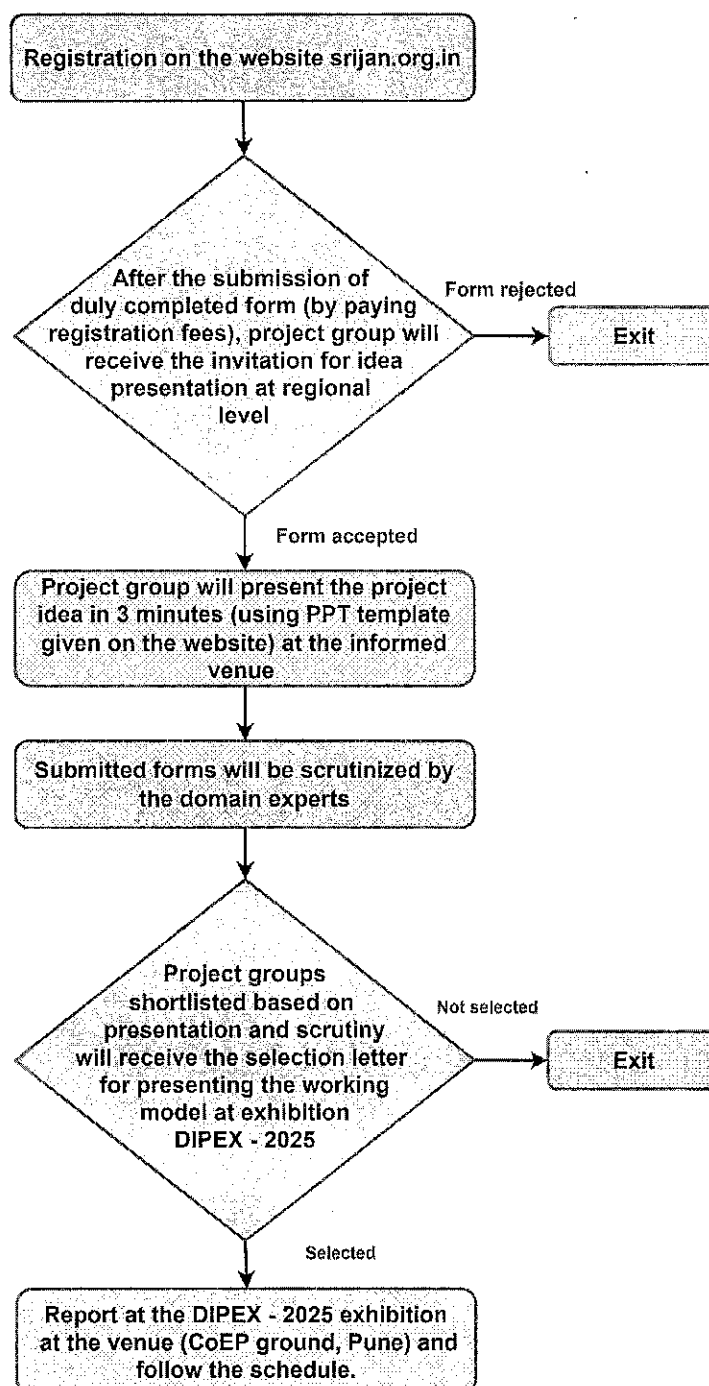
Registration on the website srijan.org.in

After the submission of duly completed form (by paying registration fees), project group will receive the invitation for idea presentation at regional level

Form rejected

Exit

Form accepted

Project group will present the project idea in 3 minutes (using PPT template given on the website) at the informed venue

Submitted forms will be scrutinized by the domain experts

Project groups shortlisted based on presentation and scrutiny will receive the selection letter for presenting the working model at exhibition DIPEX - 2025

Not selected

Exit

Selected

Report at the DIPEX - 2025 exhibition at the venue (CoEP ground, Pune) and follow the schedule.